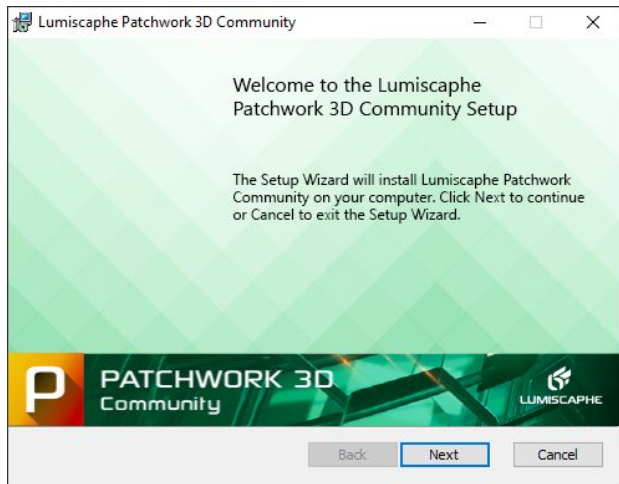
Lumiscaphe Patchwork 3D Community

Welcome to the Lumiscaphe Patchwork 3D Community Setup

The Setup Wizard will install Lumiscaphe Patchwork Community on your computer. Click Next to continue or Cancel to exit the Setup Wizard.

P PATCHWORK 3D Community

LUMISCAPHE

Back Next Cancel